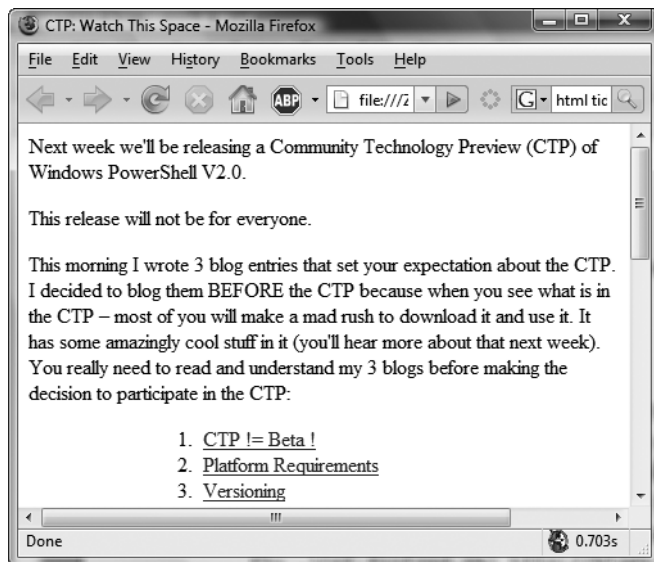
CTP: Watch This Space - Mozilla Firefox

File Edit View History Bookmarks Tools Help

ABP file:///z G html tic

Next week we'll be releasing a Community Technology Preview (CTP) of Windows PowerShell V2.0.

This release will not be for everyone.

This morning I wrote 3 blog entries that set your expectation about the CTP. I decided to blog them BEFORE the CTP because when you see what is in the CTP – most of you will make a mad rush to download it and use it. It has some amazingly cool stuff in it (you'll hear more about that next week). You really need to read and understand my 3 blogs before making the decision to participate in the CTP:

1. CTP != Beta !
2. Platform Requirements
3. Versioning

Done 0.703s